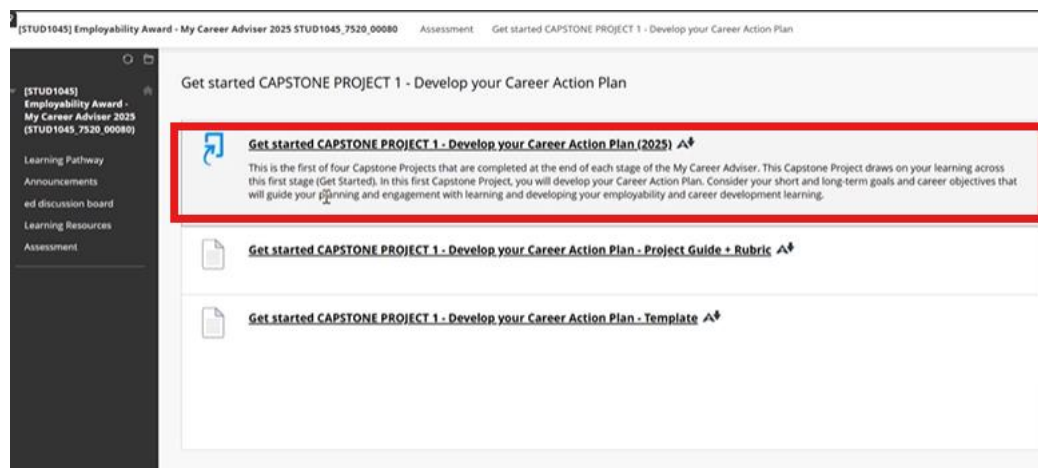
[STUD1045] Employability Award - My Career Adviser 2025 STUD1045_7520_00080   Assessment   Get started CAPSTONE PROJECT 1 - Develop your Career Action Plan

[STUD1045] Employability Award - My Career Adviser 2025 (STUD1045_7520_00080)

Learning Pathway
Announcements
ed discussion board
Learning Resources
Assessment

Get started CAPSTONE PROJECT 1 - Develop your Career Action Plan

Get started CAPSTONE PROJECT 1 - Develop your Career Action Plan (2025)

This is the first of four Capstone Projects that are completed at the end of each stage of the My Career Adviser. This Capstone Project draws on your learning across this first stage (Get Started). In this first Capstone Project, you will develop your Career Action Plan. Consider your short and long-term goals and career objectives that will guide your planning and engagement with learning and developing your employability and career development learning.

Get started CAPSTONE PROJECT 1 - Develop your Career Action Plan - Project Guide + Rubric

Get started CAPSTONE PROJECT 1 - Develop your Career Action Plan - Template